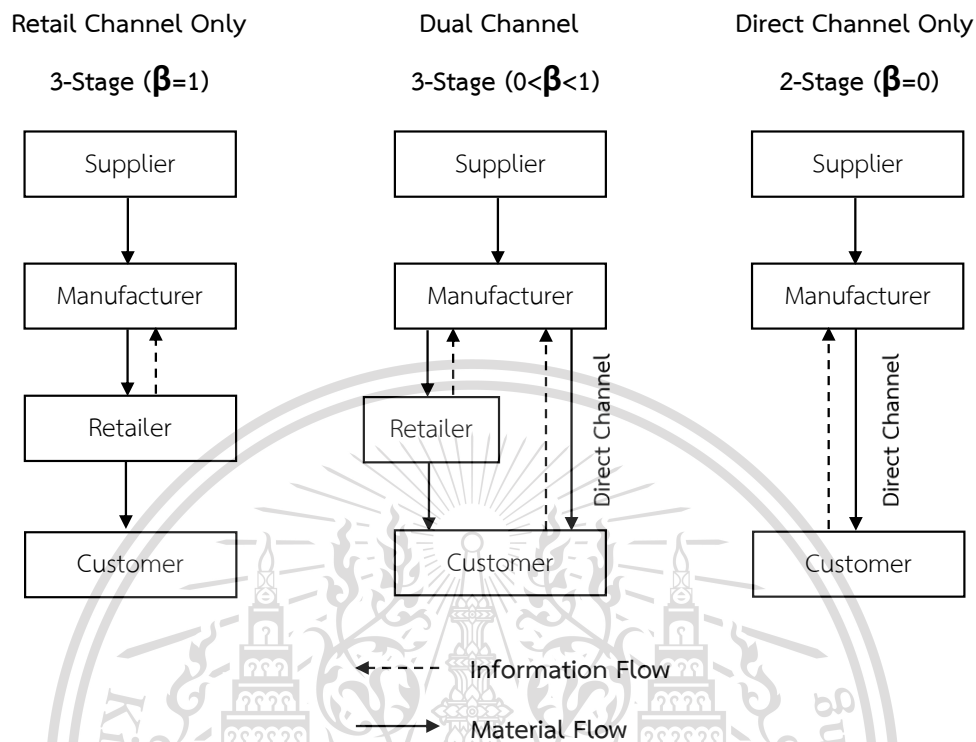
Retail Channel Only

3-Stage ($\beta$=1)

Supplier

Manufacturer

Retailer

Customer

Dual Channel

3-Stage (0<$\beta$<1)

Supplier

Manufacturer

Retailer

Direct Channel

Customer

Direct Channel Only

2-Stage ($\beta$=0)

Supplier

Manufacturer

Direct Channel

Customer

Information Flow

Material Flow